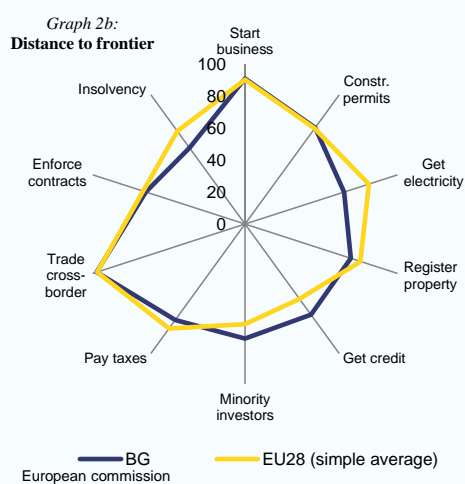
Graph 2b:
Distance to frontier

Start business

Constr. permits

Get electricity

Register property

Get credit

Minority investors

Pay taxes

Trade cross-border

Enforce contracts

Insolvency

100
80
60
40
20
0

BG
EU28 (simple average)

European commission